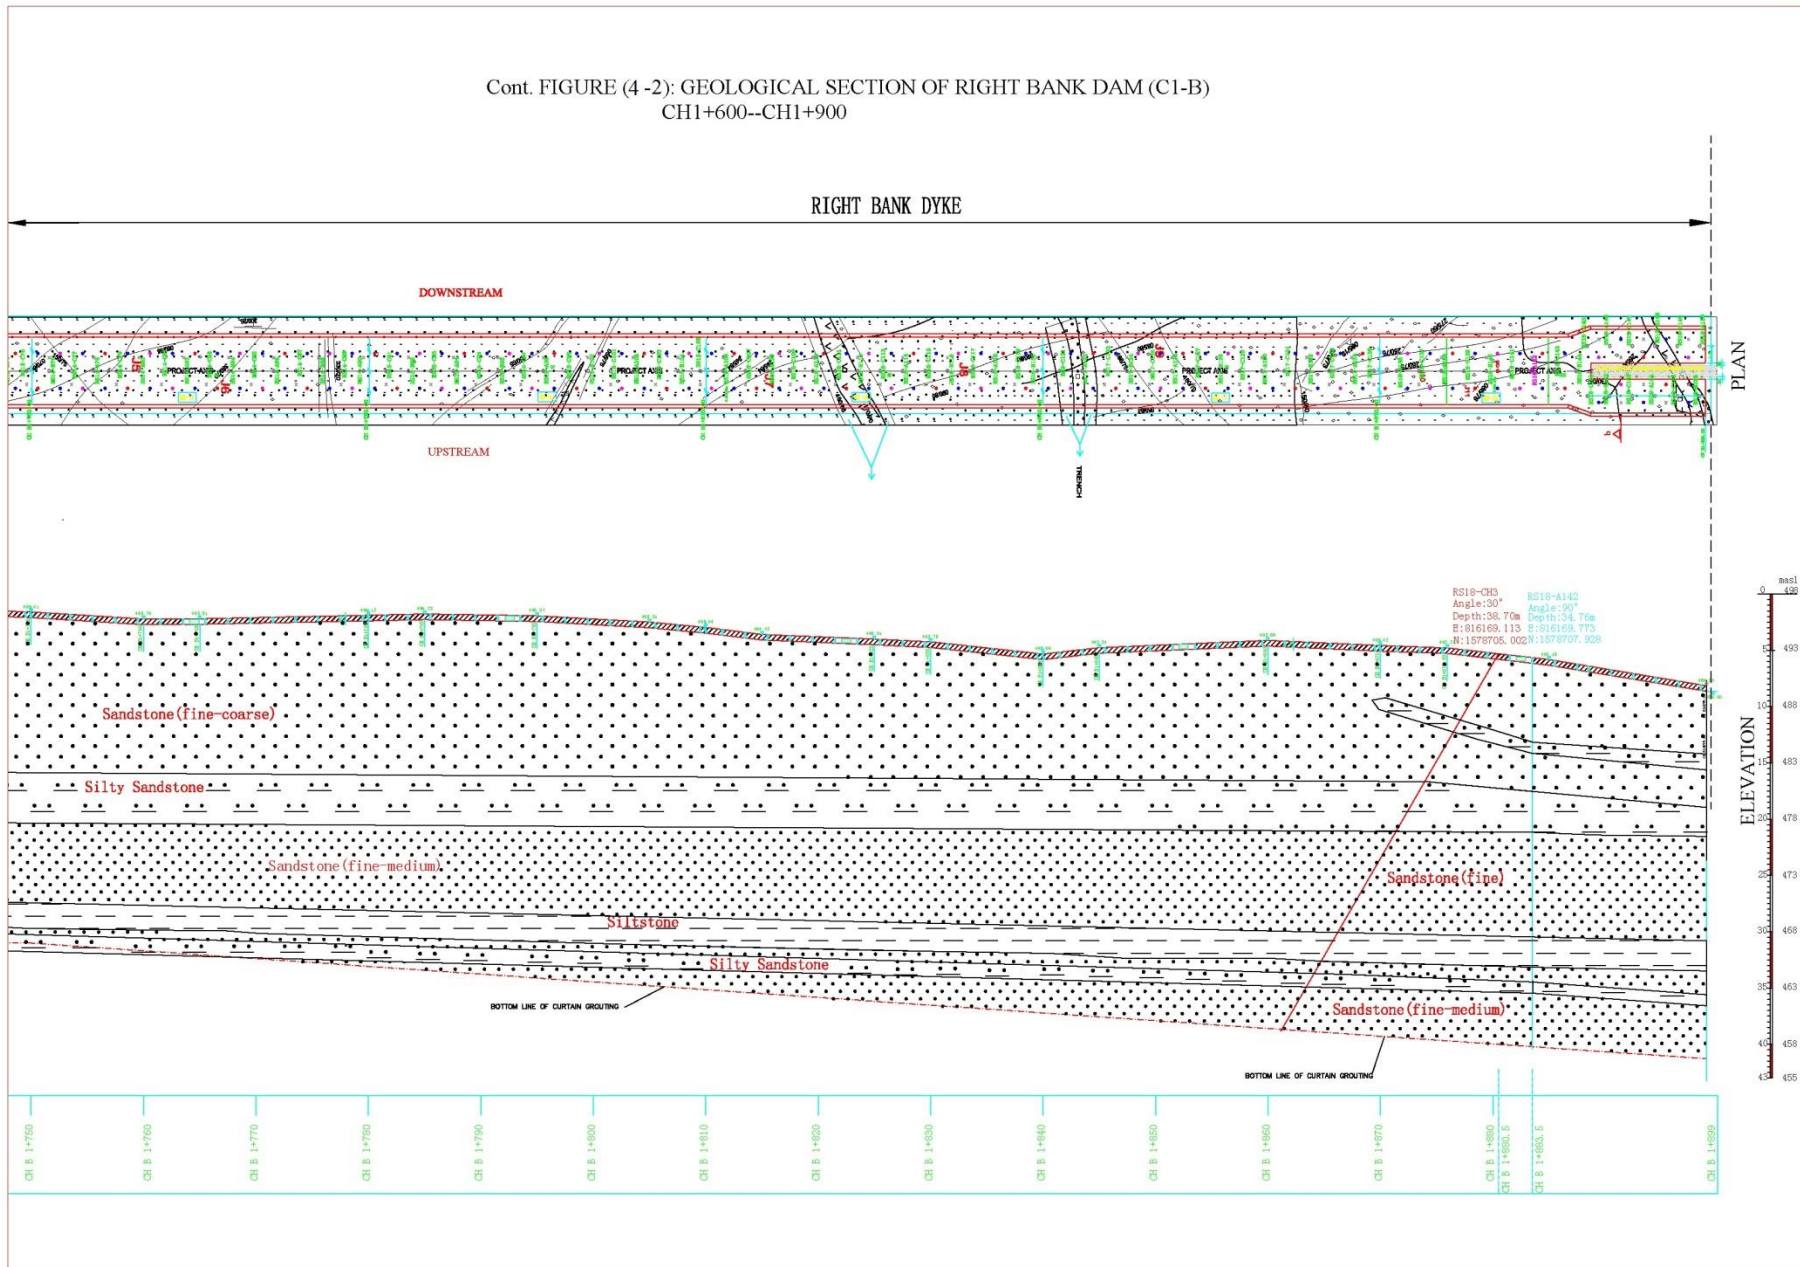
Cont. FIGURE (4 -2): GEOLOGICAL SECTION OF RIGHT BANK DAM (C1-B)
CH1+600--CH1+900

RIGHT BANK DYKE

DOWNSTREAM

PROJECT AXIS

PROJECT AXIS

PROJECT AXIS

PROJECT AXIS

UPSTREAM

TRENCH

PLAN

RS18-CH3
Angle:30°
Depth:38.70m
E:816169.113
N:1578705.002

RS18-A142
Angle:90°
Depth:34.76m
E:816169.773
N:1578707.928

masl

| 0 | 498 |
|---|---|
| 5 | 493 |
| 10 | 488 |
| 15 | 483 |
| 20 | 478 |
| 25 | 473 |
| 30 | 468 |
| 35 | 463 |
| 40 | 458 |
| 43 | 455 |

ELEVATION

Sandstone(fine-coarse)

Silty Sandstone

Sandstone(fine-medium)

Siltstone

Silty Sandstone

Sandstone(fine)

Sandstone(fine-medium)

BOTTOM LINE OF CURTAIN GROUTING

BOTTOM LINE OF CURTAIN GROUTING

CH B 1+750
CH B 1+760
CH B 1+770
CH B 1+780
CH B 1+790
CH B 1+800
CH B 1+810
CH B 1+820
CH B 1+830
CH B 1+840
CH B 1+850
CH B 1+860
CH B 1+870
CH B 1+880
CH B 1+880.5
CH B 1+883.5
CH B 1+899